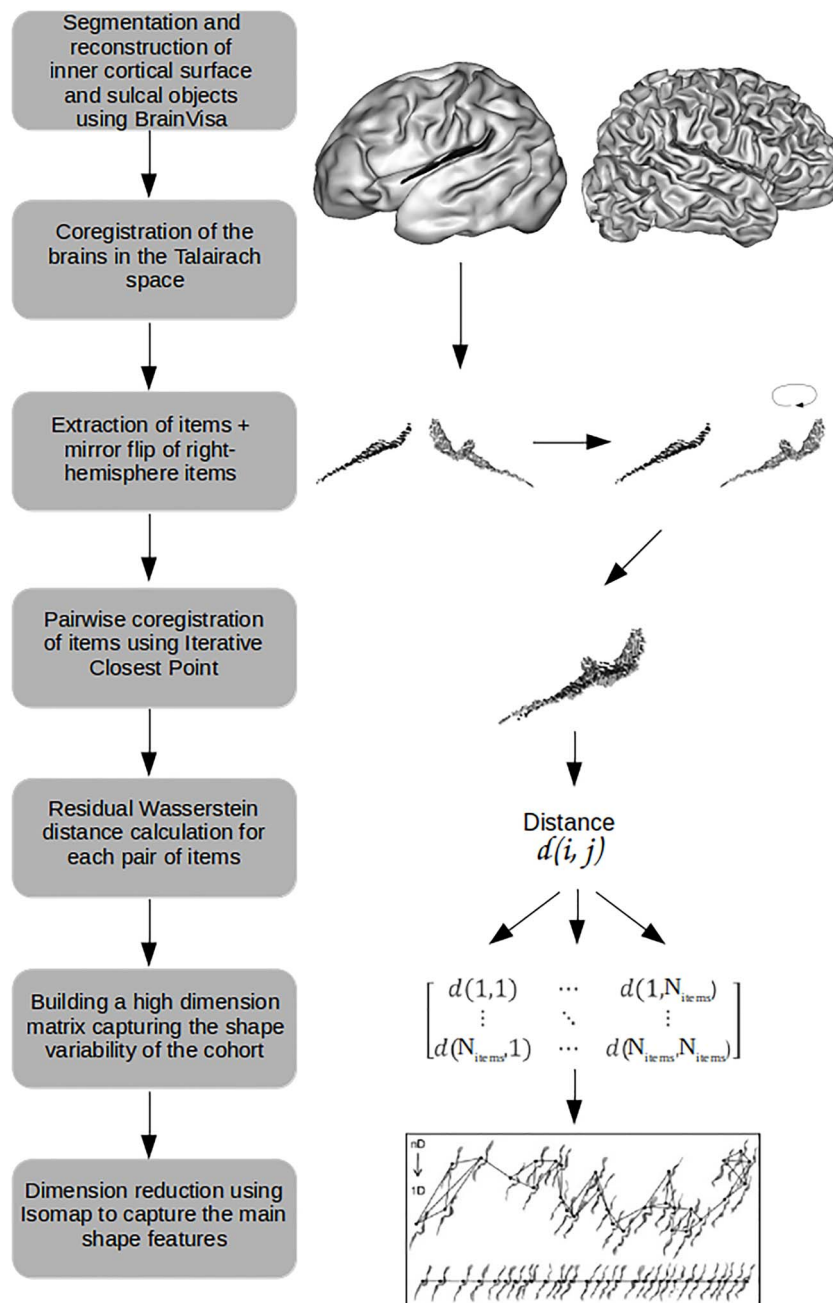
Segmentation and reconstruction of inner cortical surface and sulcal objects using BrainVisa

Coregistration of the brains in the Talairach space

Extraction of items + mirror flip of right-hemisphere items

Pairwise coregistration of items using Iterative Closest Point

Residual Wasserstein distance calculation for each pair of items

Building a high dimension matrix capturing the shape variability of the cohort

Dimension reduction using Isomap to capture the main shape features

Distance
$d(i, j)$

$\begin{bmatrix} d(1,1) & \cdots & d(1,N_{items}) \\ \vdots & \ddots & \vdots \\ d(N_{items},1) & \cdots & d(N_{items},N_{items}) \end{bmatrix}$

nD
1D